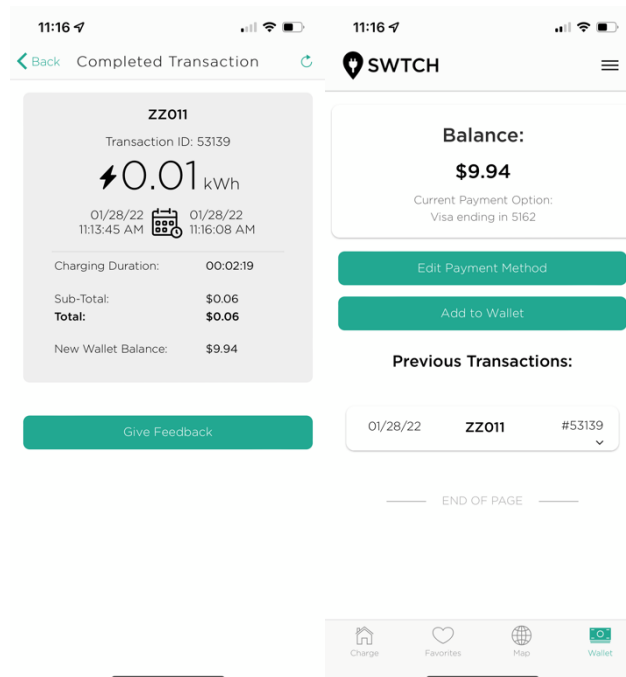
11:16

Back Completed Transaction

ZZ011

Transaction ID: 53139

0.01 kWh

01/28/22 11:13:45 AM

01/28/22 11:16:08 AM

| | |
|---|---|
| Charging Duration: | 00:02:19 |
| Sub-Total: | \$0.06 |
| **Total:** | **\$0.06** |
| New Wallet Balance: | \$9.94 |

Give Feedback

11:16

SWTCH

Balance:

\$9.94

Current Payment Option: Visa ending in 5162

Edit Payment Method

Add to Wallet

Previous Transactions:

01/28/22 ZZ011 #53139

END OF PAGE

Charge Favorites Map Wallet